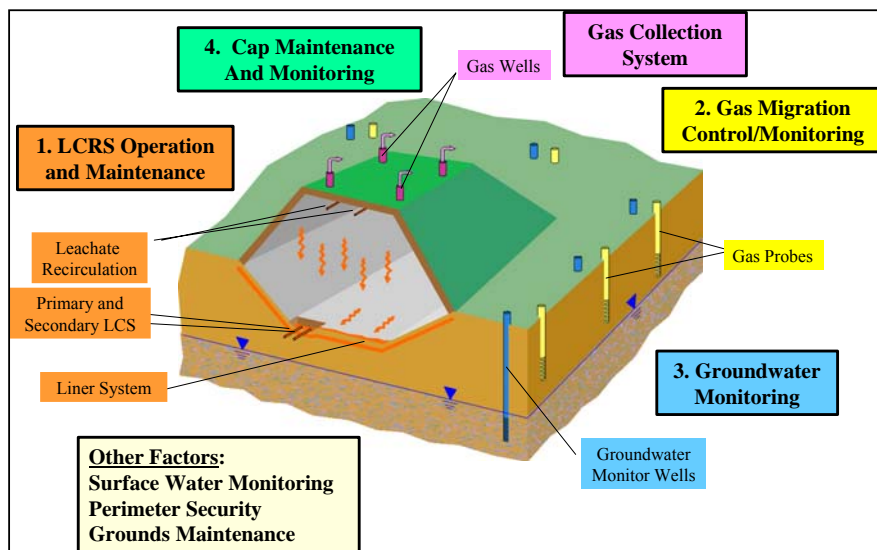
4. Cap Maintenance And Monitoring

Gas Wells

Gas Collection System

2. Gas Migration Control/Monitoring

1. LCRS Operation and Maintenance

Leachate Recirculation

Gas Probes

Primary and Secondary LCS

Liner System

3. Groundwater Monitoring

Groundwater Monitor Wells

Other Factors:
Surface Water Monitoring
Perimeter Security
Grounds Maintenance